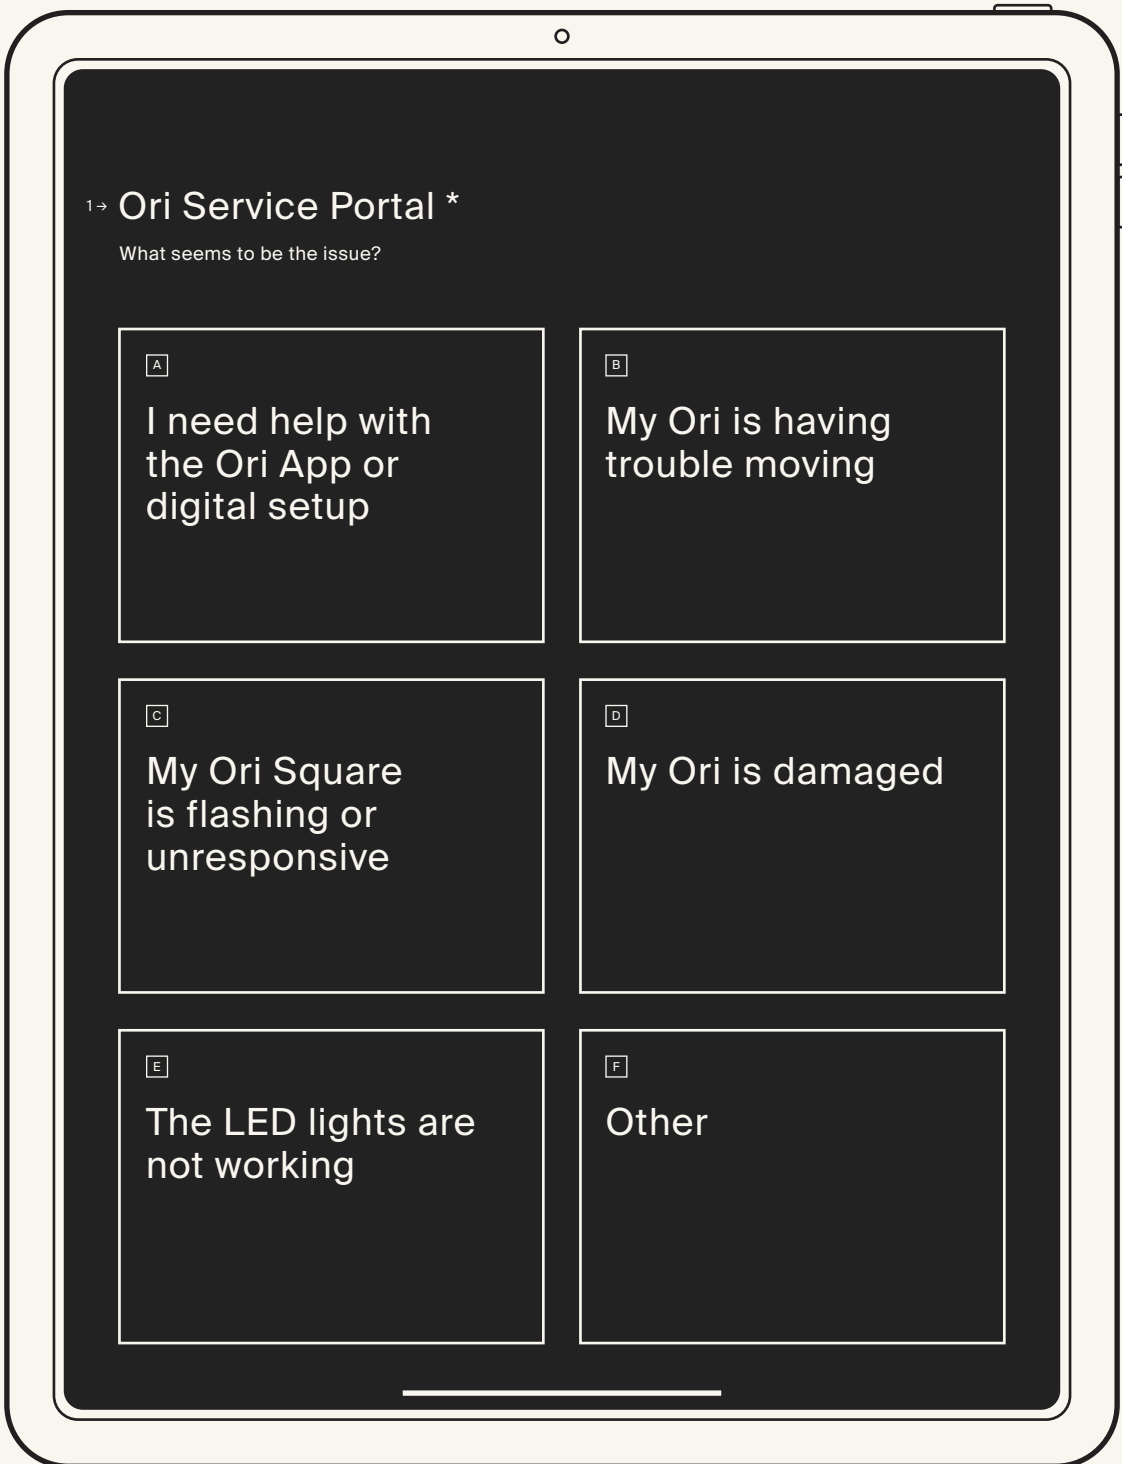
1→ Ori Service Portal *

What seems to be the issue?

A
I need help with the Ori App or digital setup

B
My Ori is having trouble moving

C
My Ori Square is flashing or unresponsive

D
My Ori is damaged

E
The LED lights are not working

F
Other